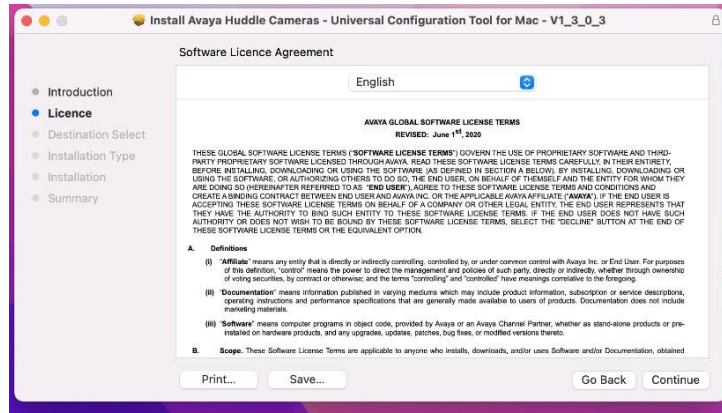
Install Avaya Huddle Cameras - Universal Configuration Tool for Mac - V1_3_0_3

Software Licence Agreement

Introduction
Licence
Destination Select
Installation Type
Installation
Summary

English

AVAYA GLOBAL SOFTWARE LICENSE TERMS
REVISED: June $1^{st}$, 2020

THESE GLOBAL SOFTWARE LICENSE TERMS ("SOFTWARE LICENSE TERMS") GOVERN THE USE OF PROPRIETARY SOFTWARE AND THIRD-PARTY PROPRIETARY SOFTWARE LICENSED THROUGH AVAYA. READ THESE SOFTWARE LICENSE TERMS CAREFULLY, IN THEIR ENTIRETY, BEFORE INSTALLING, DOWNLOADING OR USING THE SOFTWARE (AS DEFINED IN SECTION A BELOW). BY INSTALLING, DOWNLOADING OR USING THE SOFTWARE, OR AUTHORIZING OTHERS TO DO SO, THE END USER, ON BEHALF OF THEMSELF AND THE ENTITY FOR WHOM THEY ARE DOING SO (HEREINAFTER REFERRED TO AS "END USER"), AGREE TO THESE SOFTWARE LICENSE TERMS AND CONDITIONS AND CREATE A BINDING CONTRACT BETWEEN END USER AND AVAYA INC. OR THE APPLICABLE AVAYA AFFILIATE ("AVAYA"). IF THE END USER IS ACCEPTING THESE SOFTWARE LICENSE TERMS ON BEHALF OF A COMPANY OR OTHER LEGAL ENTITY, THE END USER REPRESENTS THAT THEY HAVE THE AUTHORITY TO BIND SUCH ENTITY TO THESE SOFTWARE LICENSE TERMS. IF THE END USER DOES NOT HAVE SUCH AUTHORITY OR DOES NOT WISH TO BE BOUND BY THESE SOFTWARE LICENSE TERMS, SELECT THE "DECLINE" BUTTON AT THE END OF THESE SOFTWARE LICENSE TERMS OR THE EQUIVALENT OPTION.

A. Definitions

(i) "Affiliate" means any entity that is directly or indirectly controlling, controlled by, or under common control with Avaya Inc. or End User. For purposes of this definition, "control" means the power to direct the management and policies of such party, directly or indirectly, whether through ownership of voting securities, by contract or otherwise; and the terms "controlling" and "controlled" have meanings correlative to the foregoing.

(ii) "Documentation" means information published in varying mediums which may include product information, subscription or service descriptions, operating instructions and performance specifications that are generally made available to users of products. Documentation does not include marketing materials.

(iii) "Software" means computer programs in object code, provided by Avaya or an Avaya Channel Partner, whether as stand-alone products or pre-installed on hardware products, and any upgrades, updates, patches, bug fixes, or modified versions thereto.

B. Scope. These Software License Terms are applicable to anyone who installs, downloads, and/or uses Software and/or Documentation, obtained

Print... Save... Go Back Continue